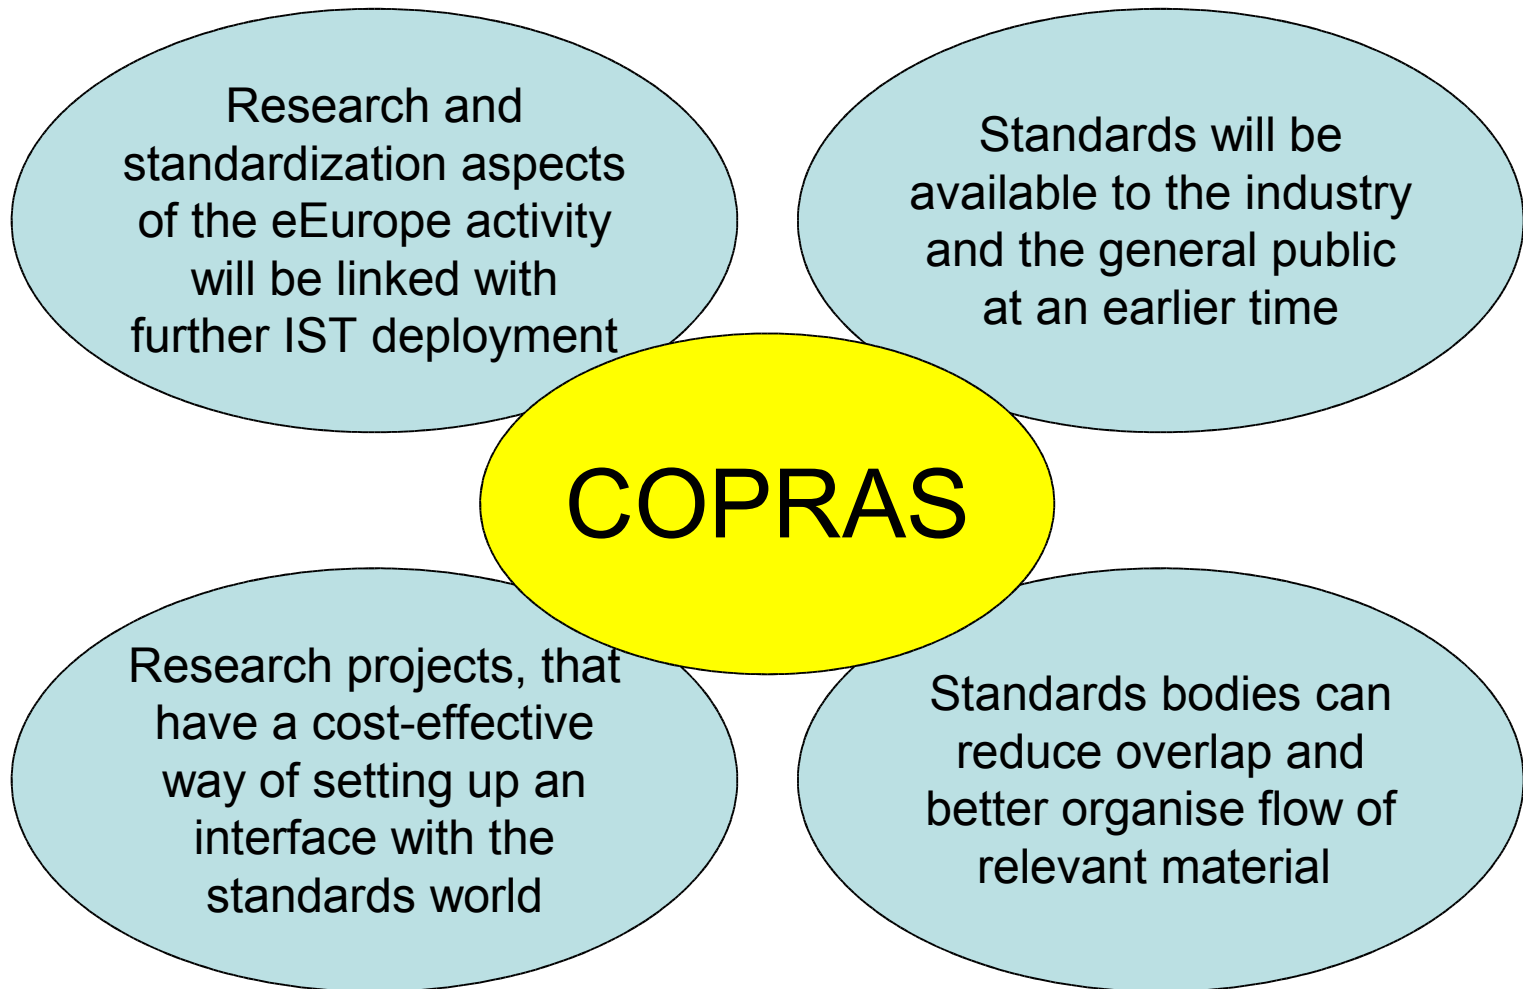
Research and standardization aspects of the eEurope activity will be linked with further IST deployment

Standards will be available to the industry and the general public at an earlier time

COPRAS

Research projects, that have a cost-effective way of setting up an interface with the standards world

Standards bodies can reduce overlap and better organise flow of relevant material